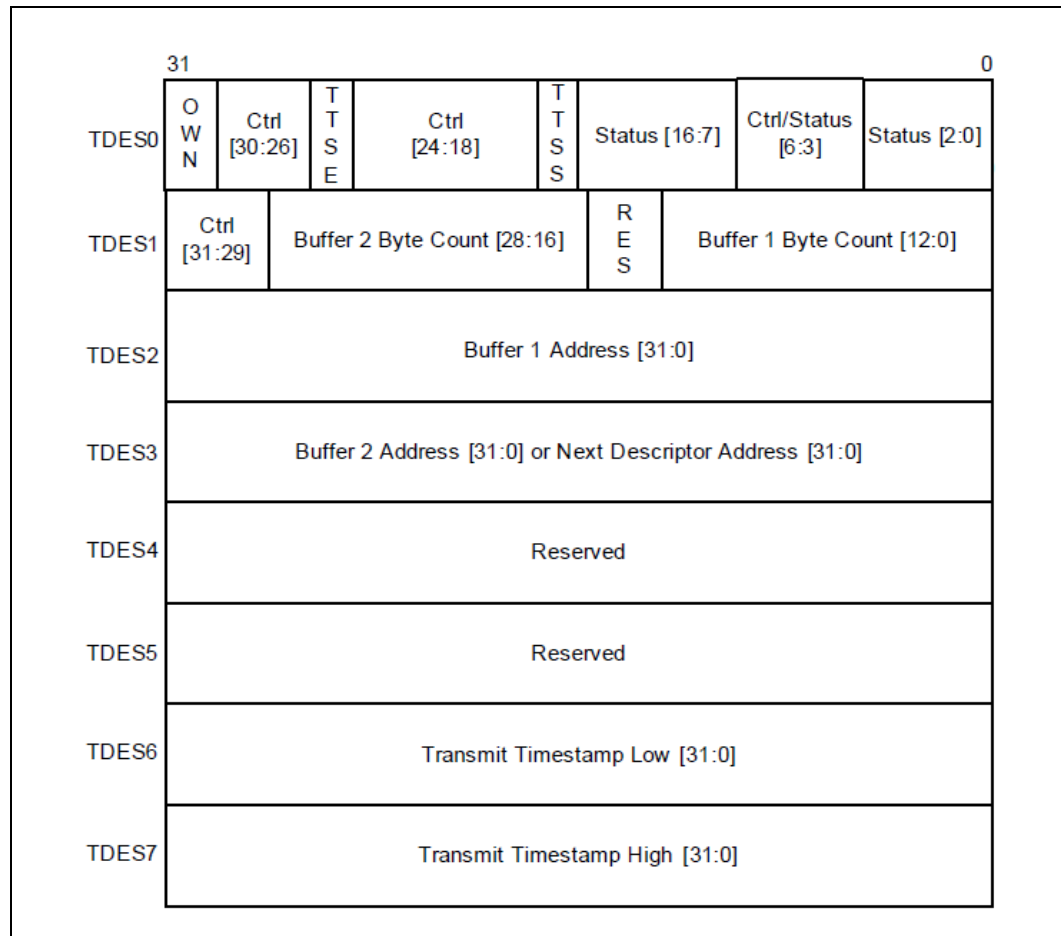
31 0

| | | | | | | | | |
|---|---|---|---|---|---|---|---|---|
| TDES0 | OWN | Ctrl [30:26] | TTSE | Ctrl [24:18] | TTSS | Status [16:7] | Ctrl/Status [6:3] | Status [2:0] |
| TDES1 | Ctrl [31:29] | Buffer 2 Byte Count [28:16] | | | RES | Buffer 1 Byte Count [12:0] | | |
| TDES2 | Buffer 1 Address [31:0] | | | | | | | |
| TDES3 | Buffer 2 Address [31:0] or Next Descriptor Address [31:0] | | | | | | | |
| TDES4 | Reserved | | | | | | | |
| TDES5 | Reserved | | | | | | | |
| TDES6 | Transmit Timestamp Low [31:0] | | | | | | | |
| TDES7 | Transmit Timestamp High [31:0] | | | | | | | |